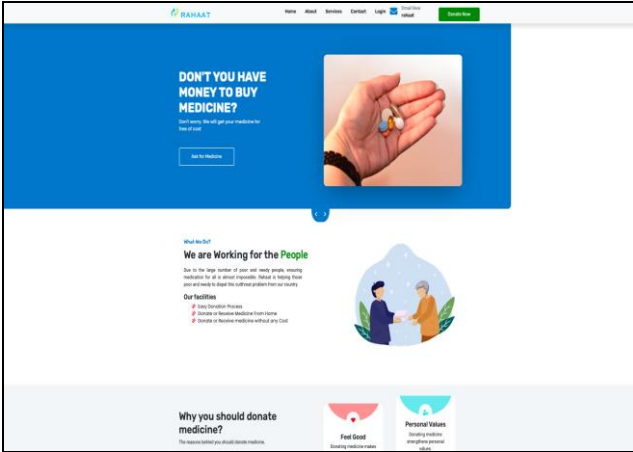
RAHAAT

Home About Services Contact Login Email Now rahaat Donate Now

DON'T YOU HAVE MONEY TO BUY MEDICINE?

Don't worry. We will get your medicine for free of cost

Ask for Medicine

What We Do?

We are Working for the People

Due to the large number of poor and needy people, ensuring medication for all is almost impossible. Rahaat is helping those poor and needy to dispel this cutthroat problem from our country.

Our facilities

Easy Donation Process

Donate or Receive Medicine from Home

Donate or Receive medicine without any Cost

Why you should donate medicine?

The reasons behind you should donate medicine.

Feel Good

Donating medicine makes

Personal Values

Donating medicine strengthens personal values.